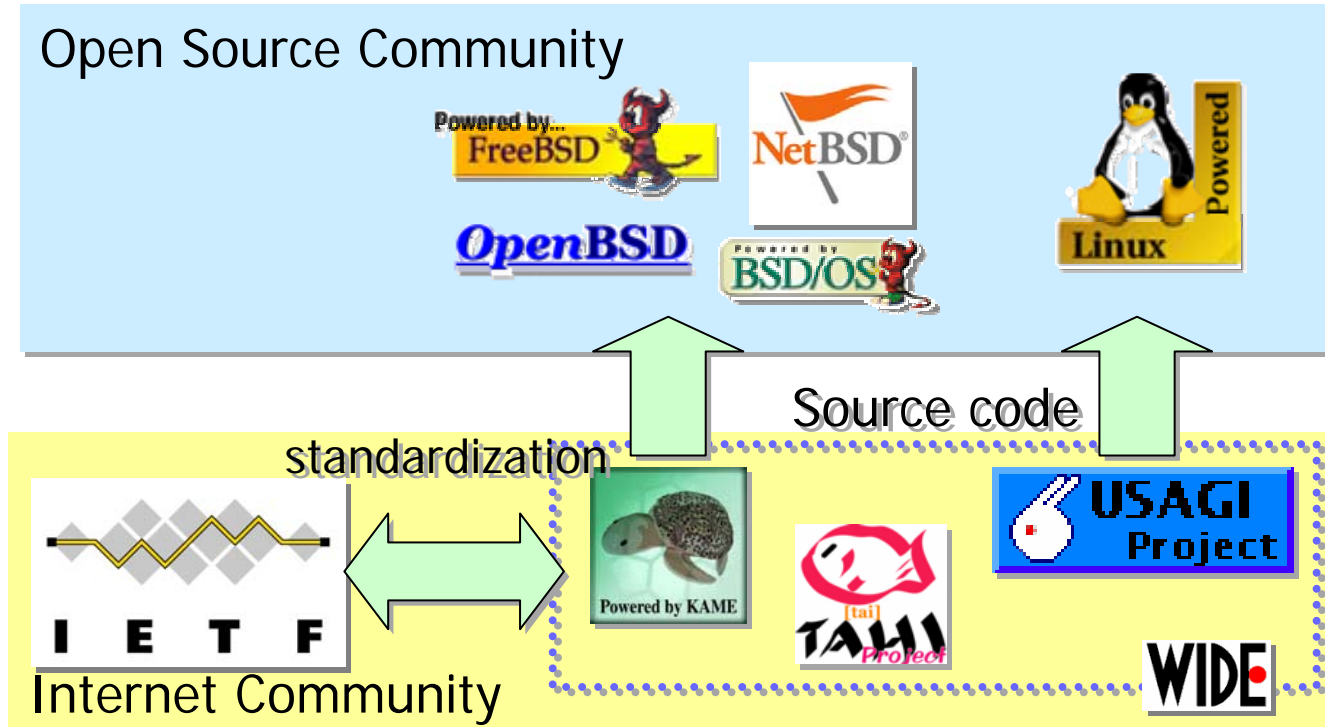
Open Source Community

Powered by...
FreeBSD

NetBSD

OpenBSD

Powered by
BSD/OS

Powered
Linux

Source code

standardization

IETF

Powered by KAME

[tai]
TAHI
Project

USAGI
Project

WIDE

Internet Community